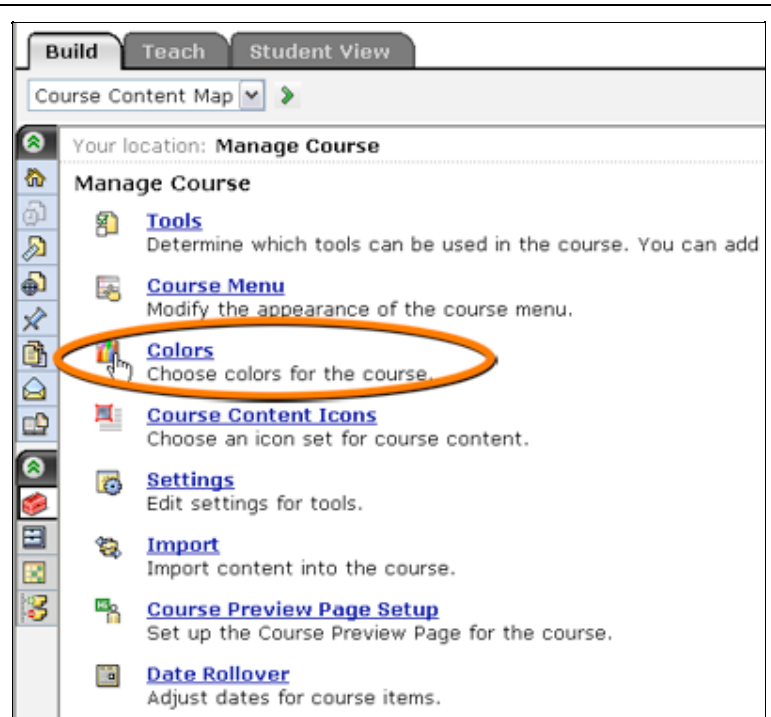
Build Teach Student View

Course Content Map

Your location: Manage Course

Manage Course

Tools
Determine which tools can be used in the course. You can add

Course Menu
Modify the appearance of the course menu.

Colors
Choose colors for the course.

Course Content Icons
Choose an icon set for course content.

Settings
Edit settings for tools.

Import
Import content into the course.

Course Preview Page Setup
Set up the Course Preview Page for the course.

Date Rollover
Adjust dates for course items.